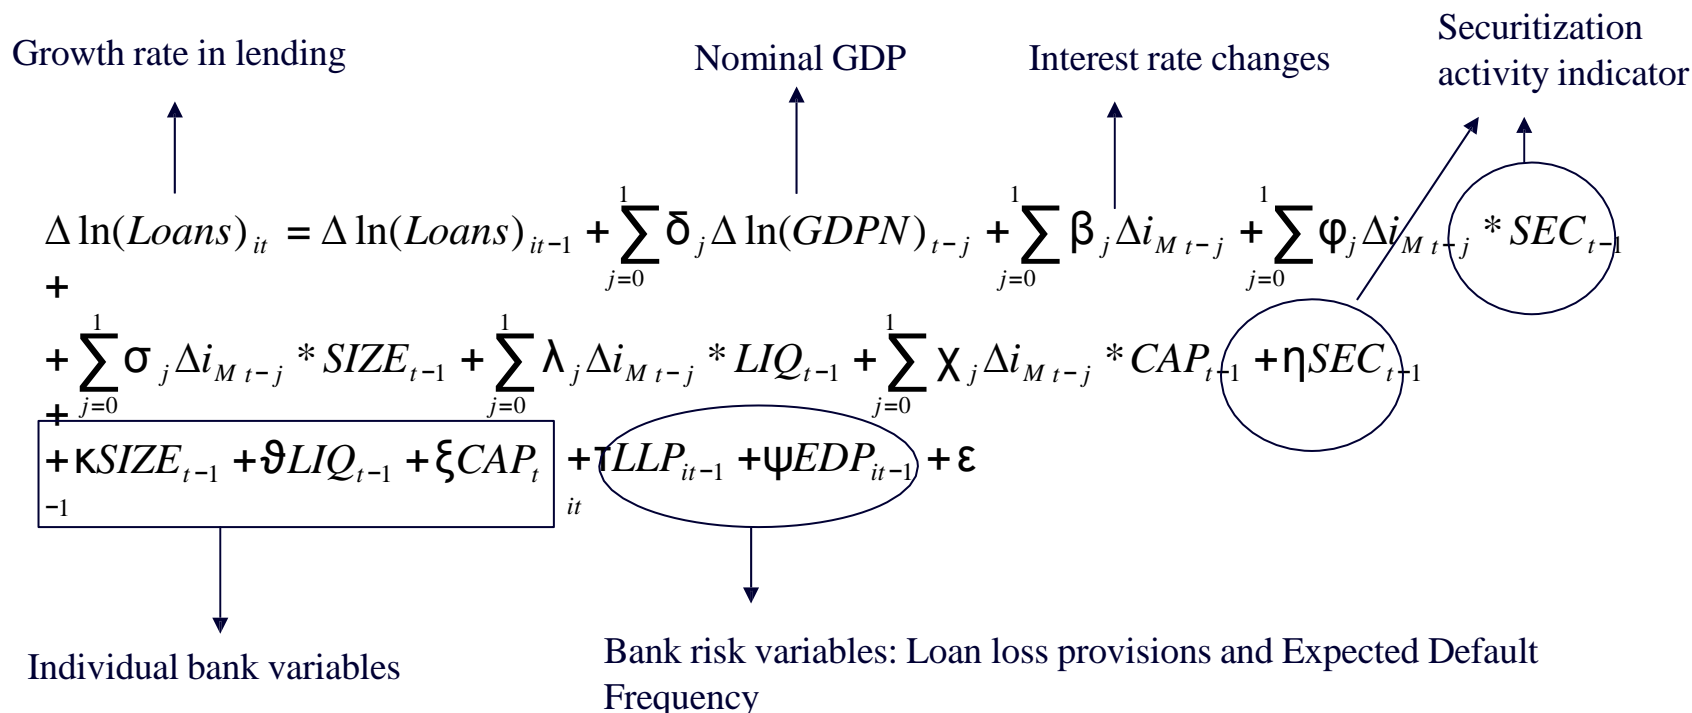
Growth rate in lending

Nominal GDP

Interest rate changes

Securitization activity indicator

$\Delta \ln(Loans)_{it} = \Delta \ln(Loans)_{it-1} + \sum_{j=0}^{1} \delta_j \Delta \ln(GDPN)_{t-j} + \sum_{j=0}^{1} \beta_j \Delta i_{M\,t-j} + \sum_{j=0}^{1} \varphi_j \Delta i_{M\,t-j} * SEC_{t-1}$ +

$+ \sum_{j=0}^{1} \sigma_j \Delta i_{M\,t-j} * SIZE_{t-1} + \sum_{j=0}^{1} \lambda_j \Delta i_{M\,t-j} * LIQ_{t-1} + \sum_{j=0}^{1} \chi_j \Delta i_{M\,t-j} * CAP_{t-1} + \eta SEC_{t-1}$ +

$+ \kappa SIZE_{t-1} + \vartheta LIQ_{t-1} + \xi CAP_{t-1} + \tau LLP_{it-1} + \psi EDP_{it-1} + \varepsilon_{it}$

Individual bank variables

Bank risk variables: Loan loss provisions and Expected Default Frequency